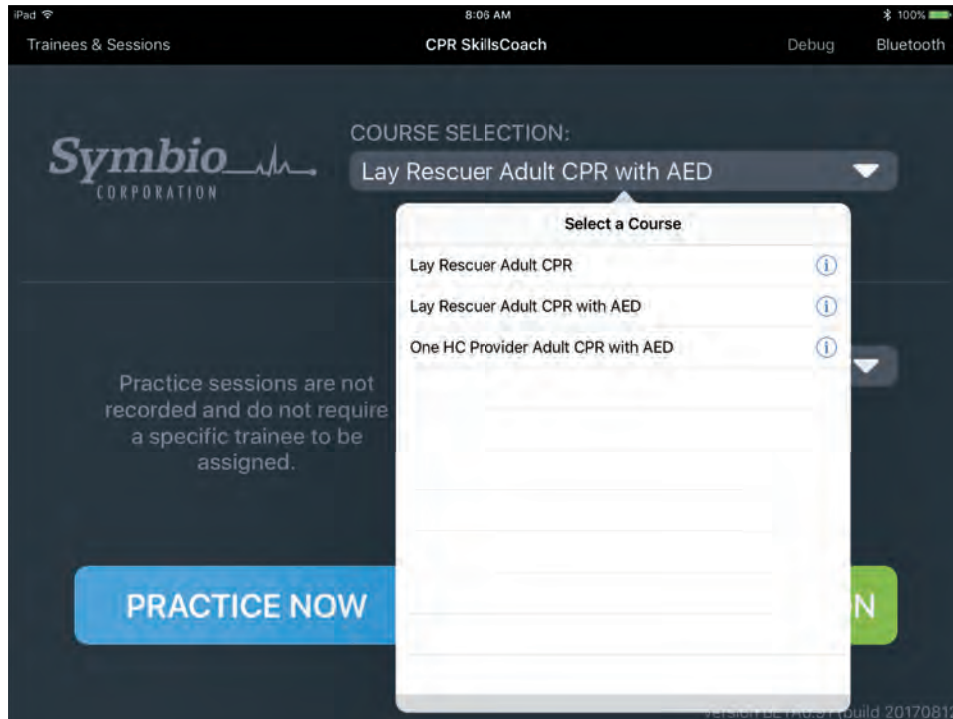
iPad
8:06 AM
100%

Trainees & Sessions
CPR SkillsCoach
Debug
Bluetooth

Symbio
CORPORATION

COURSE SELECTION:
Lay Rescuer Adult CPR with AED

Select a Course
Lay Rescuer Adult CPR
Lay Rescuer Adult CPR with AED
One HC Provider Adult CPR with AED

Practice sessions are not recorded and do not require a specific trainee to be assigned.

PRACTICE NOW

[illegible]N

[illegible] build 2017081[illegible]